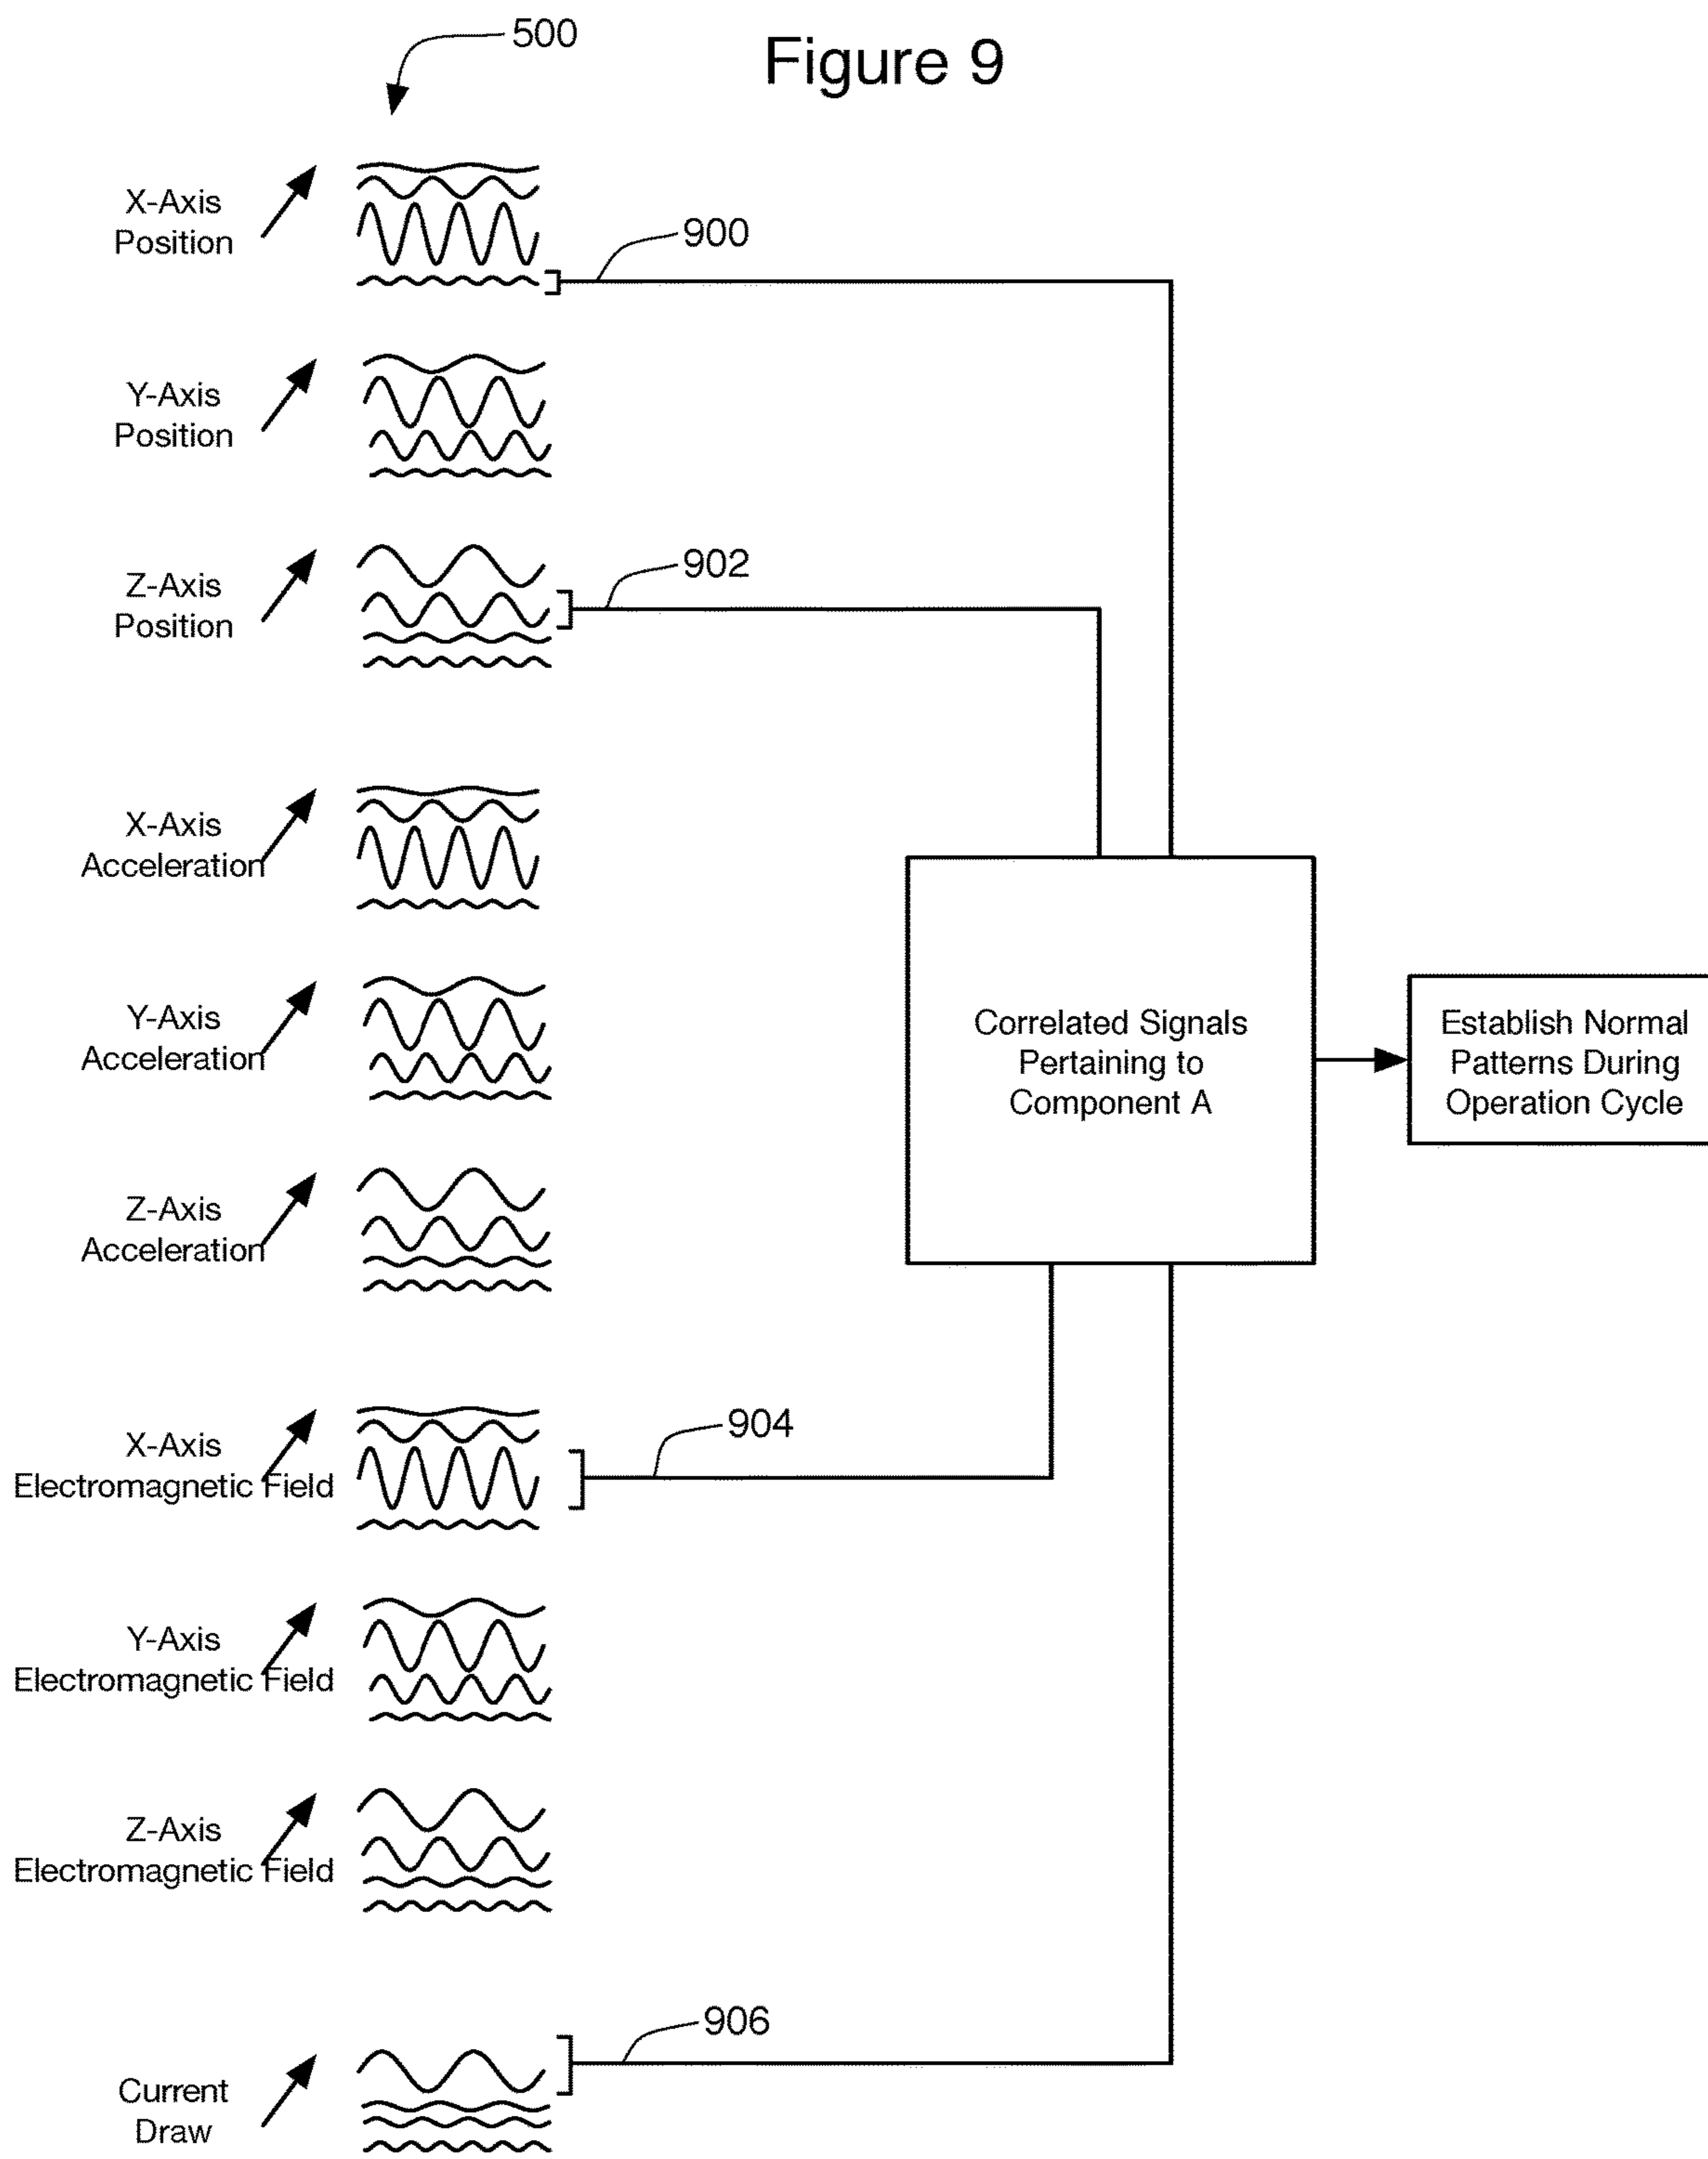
500

Figure 9

X-Axis Position

900

Y-Axis Position

Z-Axis Position

902

X-Axis Acceleration

Y-Axis Acceleration

Z-Axis Acceleration

Correlated Signals Pertaining to Component A

Establish Normal Patterns During Operation Cycle

X-Axis Electromagnetic Field

904

Y-Axis Electromagnetic Field

Z-Axis Electromagnetic Field

906

Current Draw